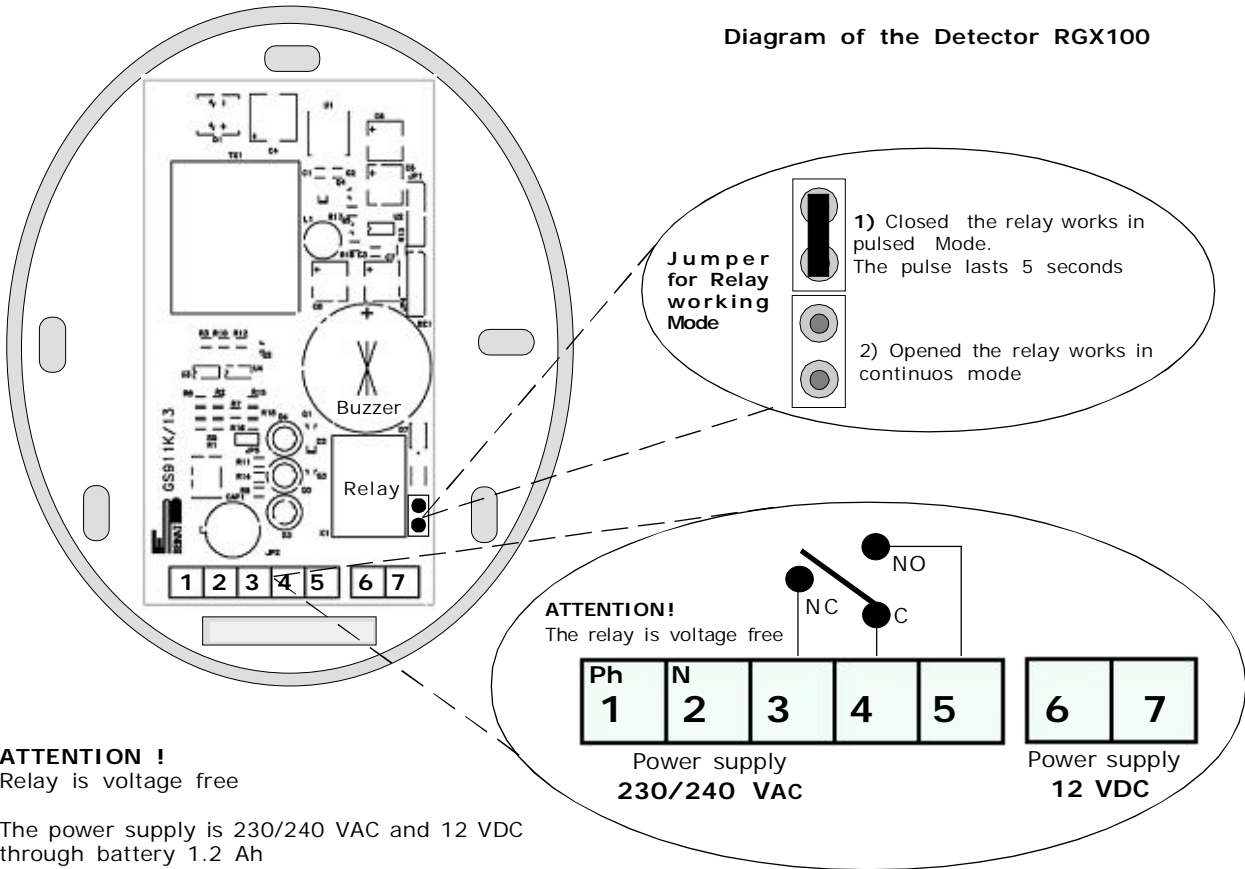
Diagram of the Detector RGX100

GS911K/13

Buzzer

Relay

1 2 3 4 5 6 7

Jumper for Relay working Mode

1) Closed the relay works in pulsed Mode.
The pulse lasts 5 seconds

2) Opened the relay works in continuos mode

NO

NC

C

ATTENTION!
The relay is voltage free

| Ph 1 | N 2 | 3 | 4 | 5 |
|---|---|---|---|---|

| 6 | 7 |
|---|---|

Power supply
230/240 VAC

Power supply
12 VDC

ATTENTION !
Relay is voltage free

The power supply is 230/240 VAC and 12 VDC through battery 1.2 Ah